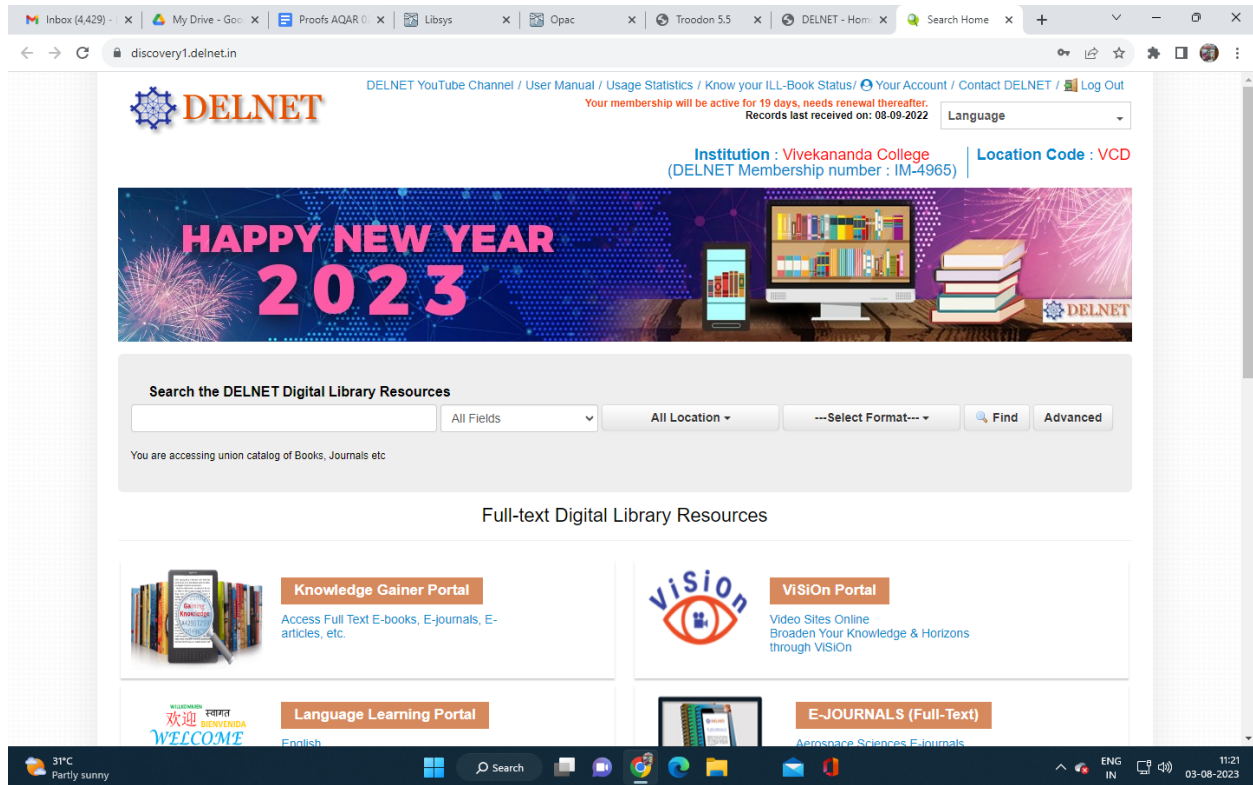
Inbox (4,429) - | My Drive - Goo | Proofs AQAR 0 | Libsys | Opac | Troodon 5.5 | DELNET - Hom | Search Home

discovery1.delnet.in

DELNET

DELNET YouTube Channel / User Manual / Usage Statistics / Know your ILL-Book Status/ Your Account / Contact DELNET / Log Out

Your membership will be active for 19 days, needs renewal thereafter.
Records last received on: 08-09-2022

Language

Institution : Vivekananda College
(DELNET Membership number : IM-4965)

Location Code : VCD

HAPPY NEW YEAR 2023

DELNET

Search the DELNET Digital Library Resources

All Fields | All Location | ---Select Format--- | Find | Advanced

You are accessing union catalog of Books, Journals etc

Full-text Digital Library Resources

Knowledge Gainer Portal

Access Full Text E-books, E-journals, E-articles, etc.

ViSiOn

ViSiOn Portal

Video Sites Online
Broaden Your Knowledge & Horizons through ViSiOn

WILLKOMMEN स्वागत 欢迎 BIENVENIDA WELCOME

Language Learning Portal

English

E-JOURNALS (Full-Text)

Aerospace Sciences E-journals

31°C
Partly sunny

Search

ENG
IN

11:21
03-08-2023